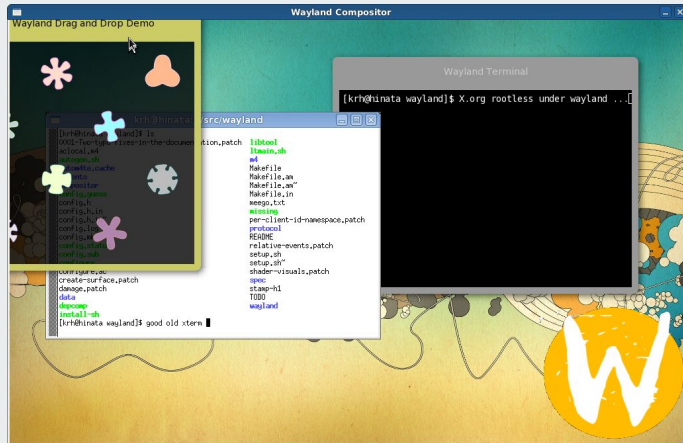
Wayland Compositor

Wayland Drag and Drop Demo

Wayland Terminal

[krh@hinata wayland]$ X.org rootless under wayland ...

krh@hinata:~/src/wayland

[krh@hinata wayland]$ ls
0001-Two-typo-fixes-in-the-documentation.patch
aclocal.m4
autogen.sh
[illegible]
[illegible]
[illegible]
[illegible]
config.h
config.h.in
config.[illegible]
config.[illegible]
config.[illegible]
config.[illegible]
config.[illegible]
config.sub
configure
configure.ac
create-surface.patch
damage.patch
data
depcomp
install-sh
[krh@hinata wayland]$ good old xterm

libtool
ltmain.sh
m4
Makefile
Makefile.am
Makefile.am~
Makefile.in
meego.txt
missing
per-client-id-namespace.patch
protocol
README
relative-events.patch
setup.sh
setup.sh~
shader-visuals.patch
spec
stamp-h1
TODO
wayland